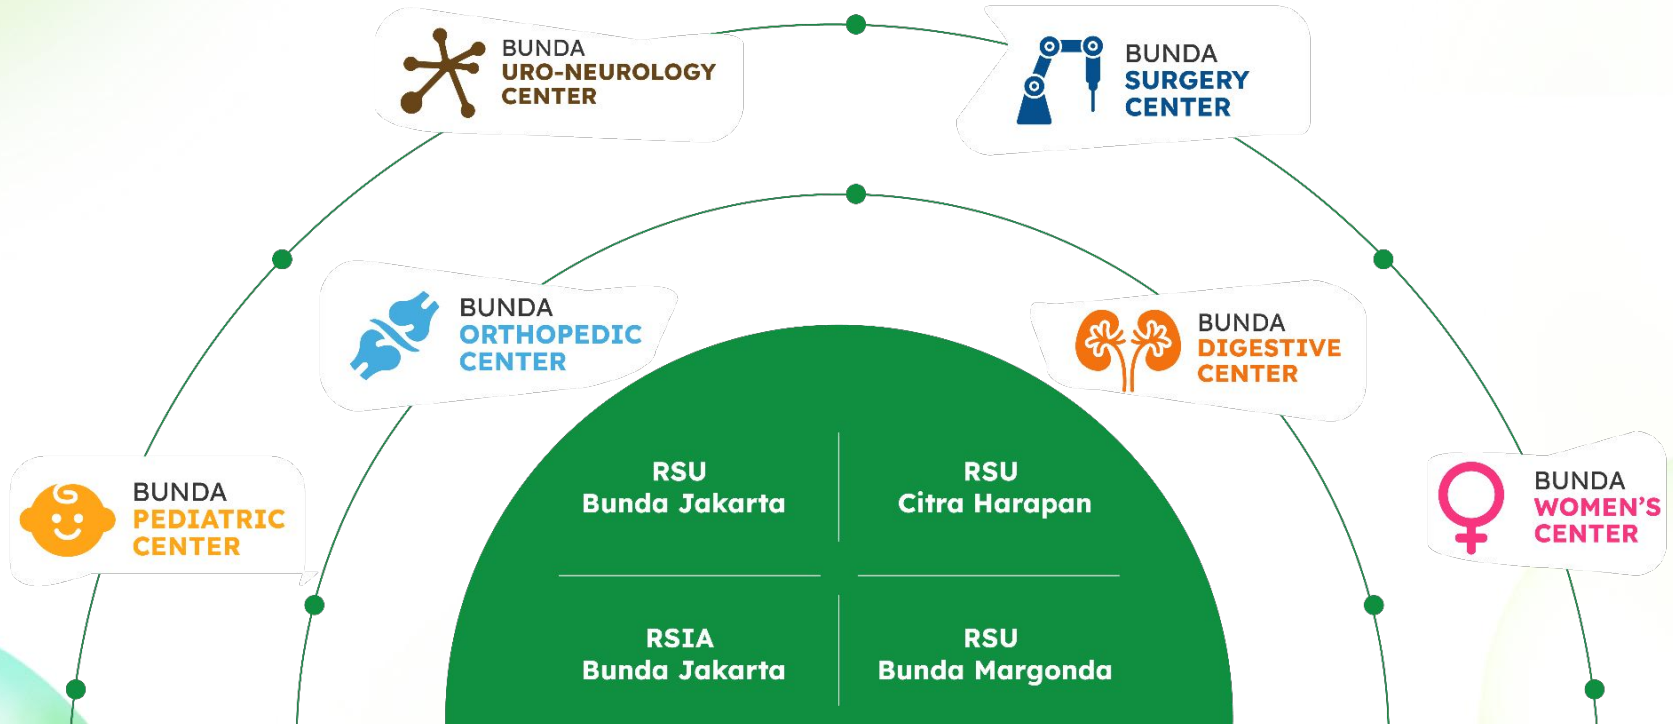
BUNDA
URO-NEUROLOGY
CENTER

BUNDA
SURGERY
CENTER

BUNDA
ORTHOPEDIC
CENTER

BUNDA
DIGESTIVE
CENTER

BUNDA
PEDIATRIC
CENTER

BUNDA
WOMEN'S
CENTER

| RSU Bunda Jakarta | RSU Citra Harapan |
|---|---|
| RSIA Bunda Jakarta | RSU Bunda Margonda |